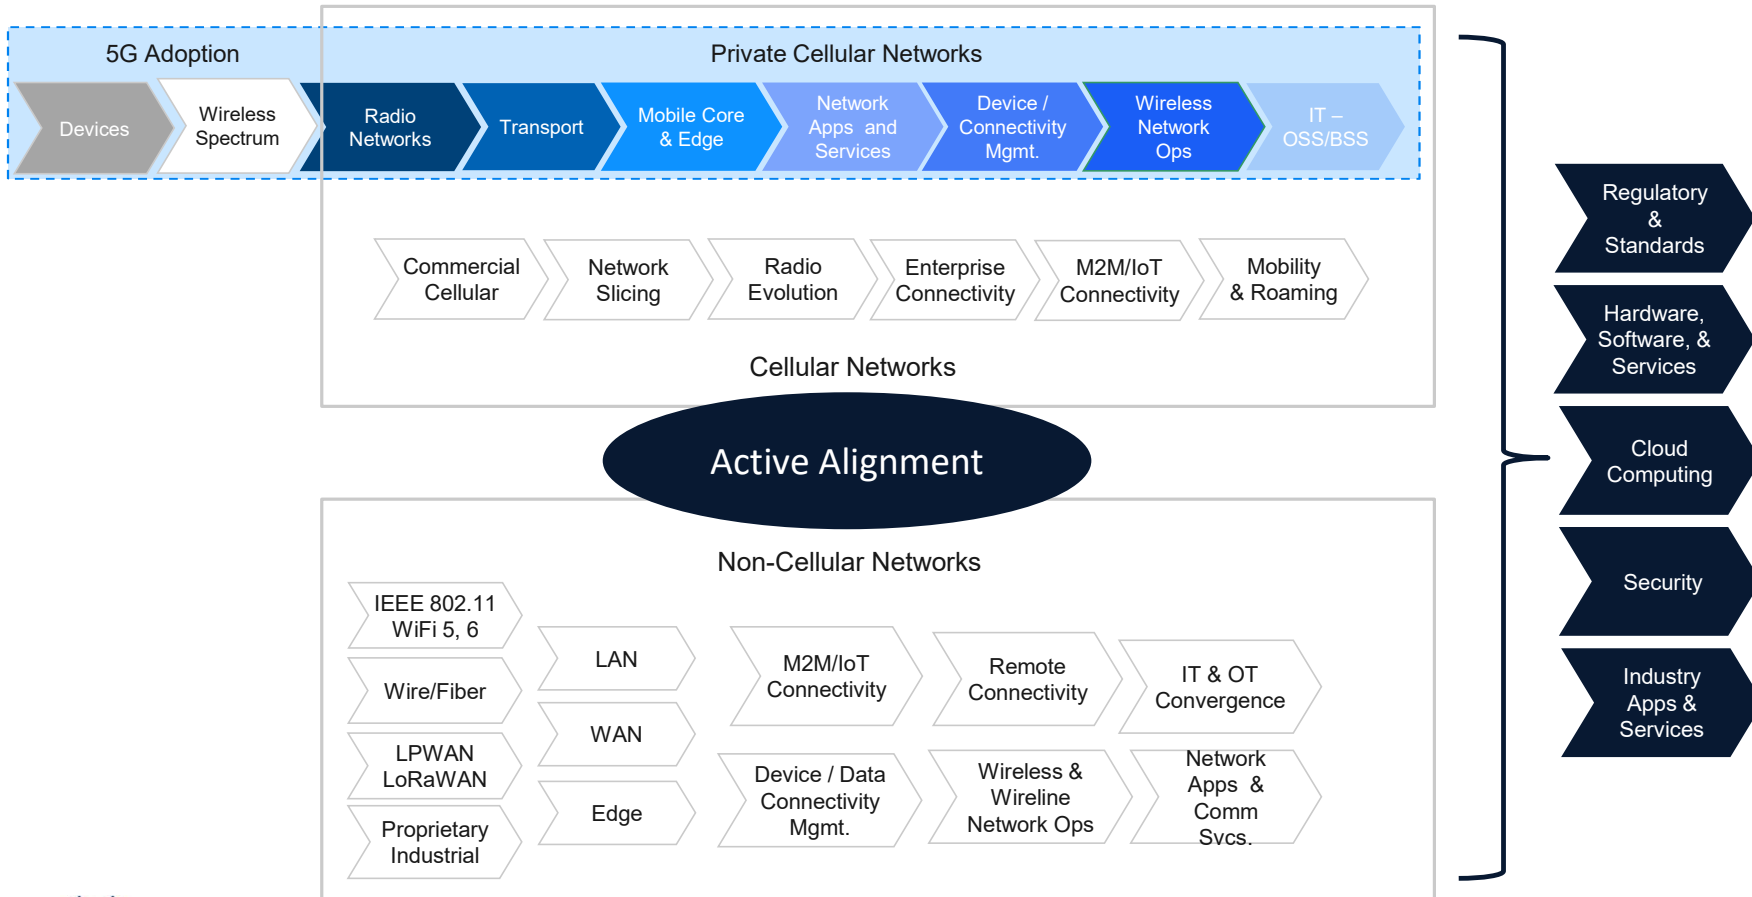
5G Adoption

Private Cellular Networks

Devices

Wireless Spectrum

Radio Networks

Transport

Mobile Core & Edge

Network Apps and Services

Device / Connectivity Mgmt.

Wireless Network Ops

IT – OSS/BSS

Commercial Cellular

Network Slicing

Radio Evolution

Enterprise Connectivity

M2M/IoT Connectivity

Mobility & Roaming

Cellular Networks

Active Alignment

Non-Cellular Networks

IEEE 802.11 WiFi 5, 6

Wire/Fiber

LPWAN LoRaWAN

Proprietary Industrial

LAN

WAN

Edge

M2M/IoT Connectivity

Remote Connectivity

IT & OT Convergence

Device / Data Connectivity Mgmt.

Wireless & Wireline Network Ops

Network Apps & Comm Svcs.

Regulatory & Standards

Hardware, Software, & Services

Cloud Computing

Security

Industry Apps & Services